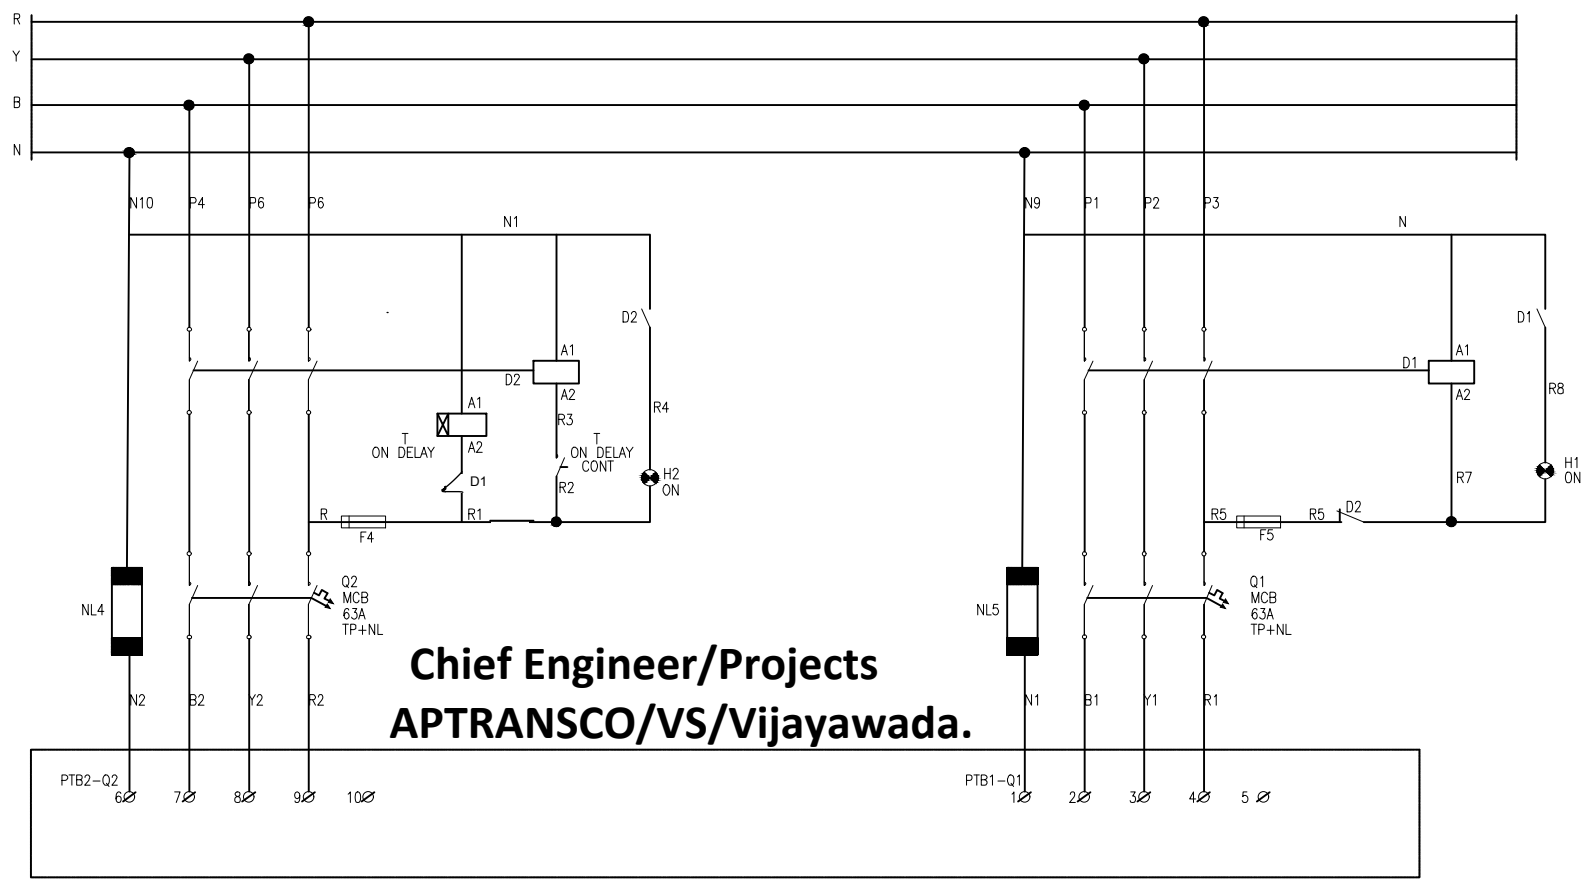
R
Y
B
N

N10 P4 P6 P6
N1
D2
A1
D2
A2
R4
A1
R3
T
ON DELAY
A2
T
ON DELAY
CONT
H2
ON
D1
R2
R
F4
R1
Q2
MCB
63A
TP+NL
NL4
N2 B2 Y2 R2

N9 P1 P2 P3
N
D1
D1
A1
A2
R8
H1
ON
R7
R5
F5
R5
D2
Q1
MCB
63A
TP+NL
NL5
N1 B1 Y1 R1

Chief Engineer/Projects
APTRANSCO/VS/Vijayawada.

PTB2–Q2
6 7 8 9 10
PTB1–Q1
1 2 3 4 5